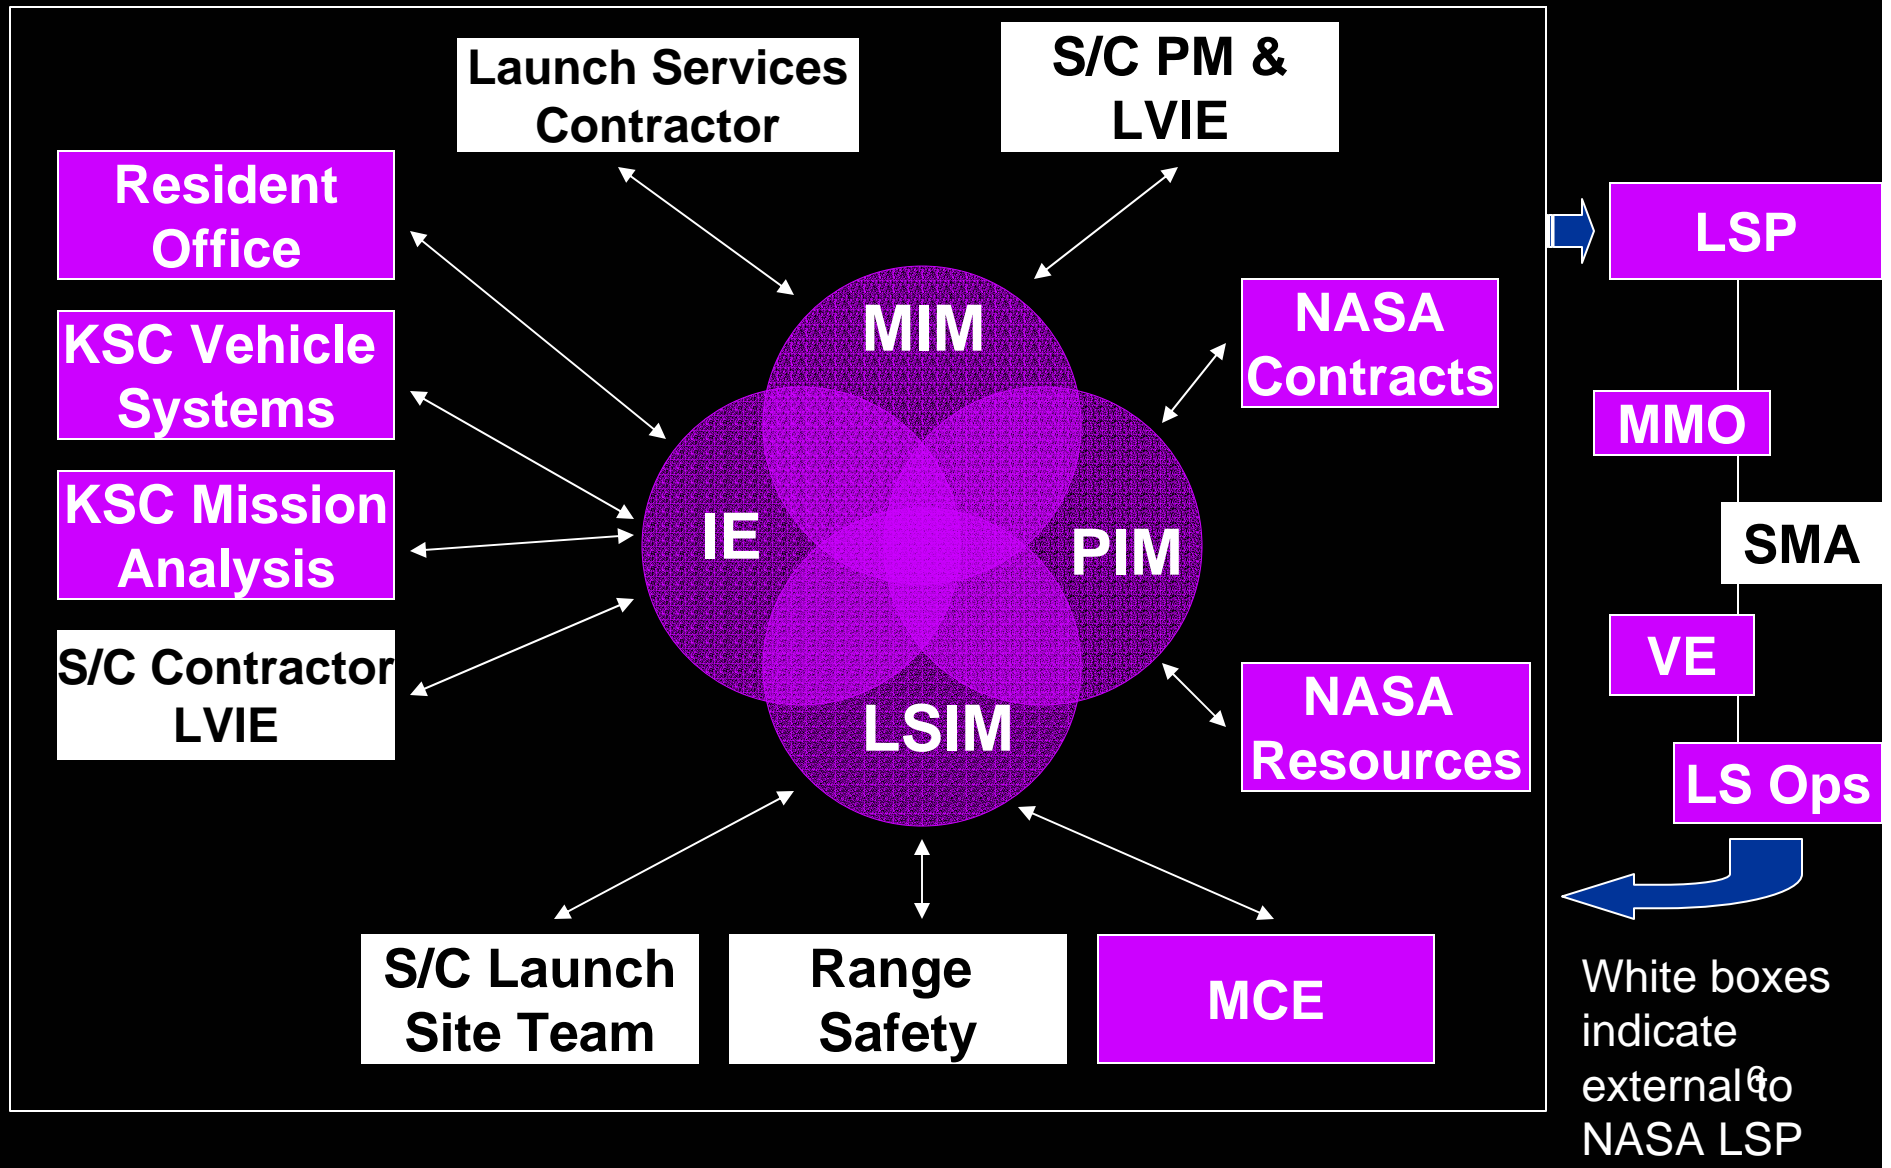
Launch Services Contractor

S/C PM & LVIE

Resident Office

KSC Vehicle Systems

KSC Mission Analysis

S/C Contractor LVIE

MIM

IE

PIM

LSIM

NASA Contracts

NASA Resources

S/C Launch Site Team

Range Safety

MCE

LSP

MMO

SMA

VE

LS Ops

White boxes indicate external to NASA LSP

6